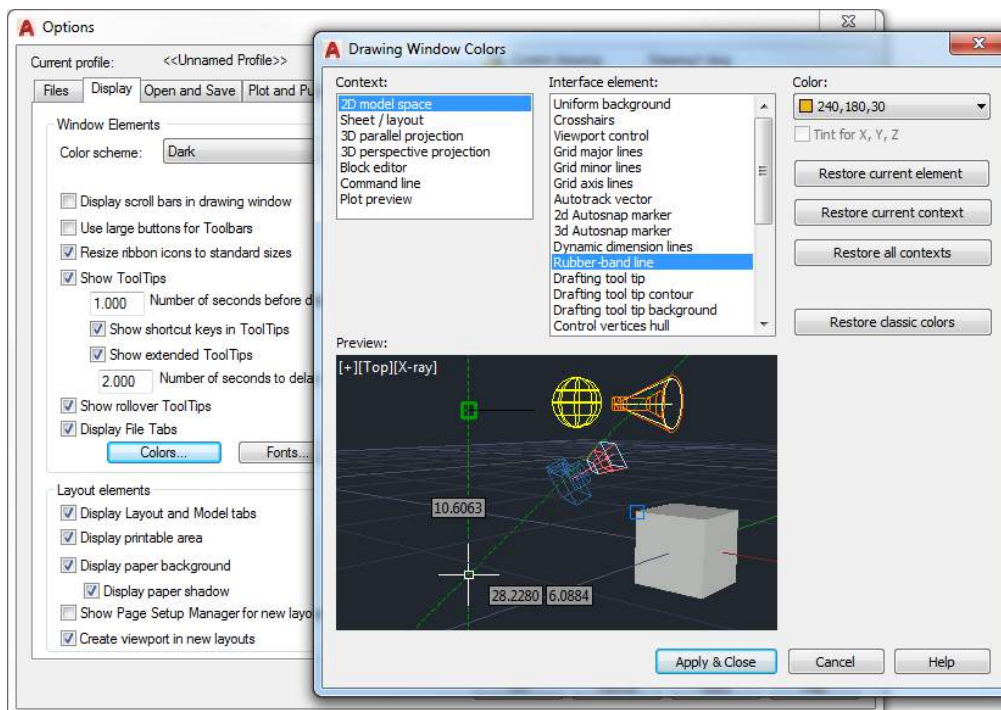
Options

Current profile: <<Unnamed Profile>>

Files | Display | Open and Save | Plot and Pu

Window Elements

Color scheme: Dark

Display scroll bars in drawing window

Use large buttons for Toolbars

Resize ribbon icons to standard sizes

Show ToolTips

1.000 Number of seconds before d

Show shortcut keys in ToolTips

Show extended ToolTips

2.000 Number of seconds to dela

Show rollover ToolTips

Display File Tabs

Colors... Fonts...

Layout elements

Display Layout and Model tabs

Display printable area

Display paper background

Display paper shadow

Show Page Setup Manager for new layo

Create viewport in new layouts

Drawing Window Colors

Context:

2D model space
Sheet / layout
3D parallel projection
3D perspective projection
Block editor
Command line
Plot preview

Interface element:

Uniform background
Crosshairs
Viewport control
Grid major lines
Grid minor lines
Grid axis lines
Autotrack vector
2d Autosnap marker
3d Autosnap marker
Dynamic dimension lines
Rubber-band line
Drafting tool tip
Drafting tool tip contour
Drafting tool tip background
Control vertices hull

Color:

240,180,30

Tint for X, Y, Z

Restore current element

Restore current context

Restore all contexts

Restore classic colors

Preview:

[+][Top][X-ray]

10.6063

28.2280 6.0884

Apply & Close Cancel Help